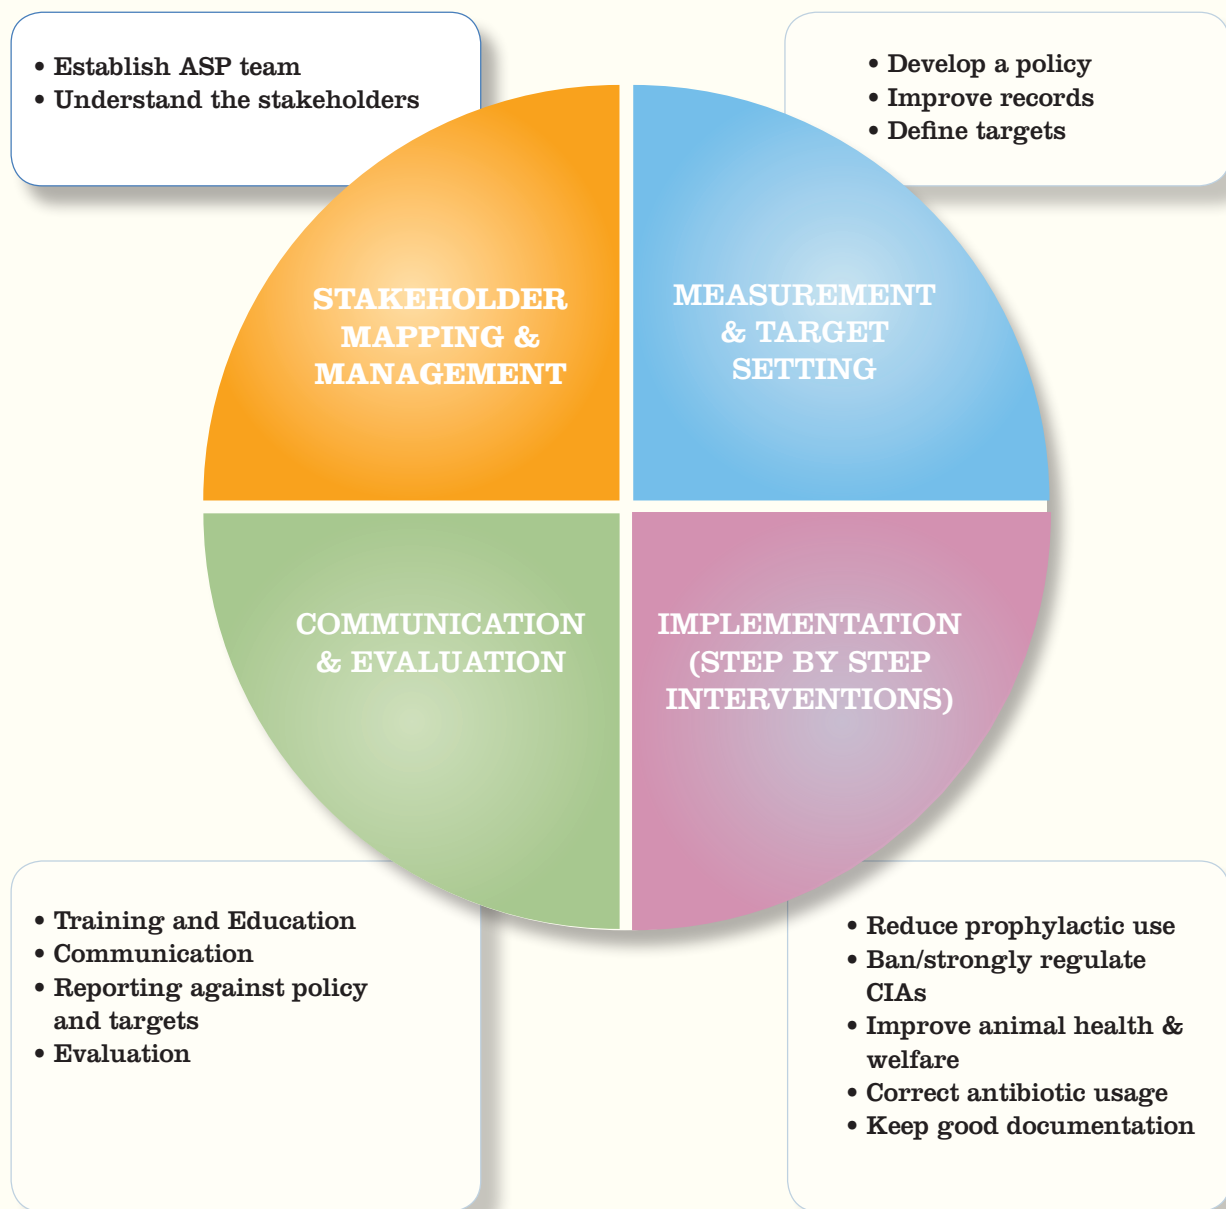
• Establish ASP team
• Understand the stakeholders

• Develop a policy
• Improve records
• Define targets

STAKEHOLDER MAPPING & MANAGEMENT

MEASUREMENT & TARGET SETTING

COMMUNICATION & EVALUATION

IMPLEMENTATION (STEP BY STEP INTERVENTIONS)

• Training and Education
• Communication
• Reporting against policy and targets
• Evaluation

• Reduce prophylactic use
• Ban/strongly regulate CIAs
• Improve animal health & welfare
• Correct antibiotic usage
• Keep good documentation